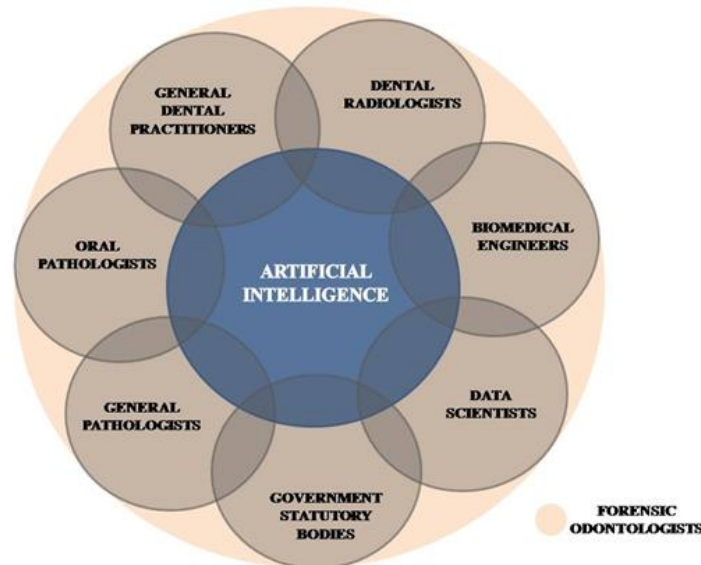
ARTIFICIAL INTELLIGENCE

GENERAL DENTAL PRACTITIONERS

DENTAL RADIOLOGISTS

BIOMEDICAL ENGINEERS

DATA SCIENTISTS

GOVERNMENT STATUTORY BODIES

GENERAL PATHOLOGISTS

ORAL PATHOLOGISTS

FORENSIC ODONTOLOGISTS